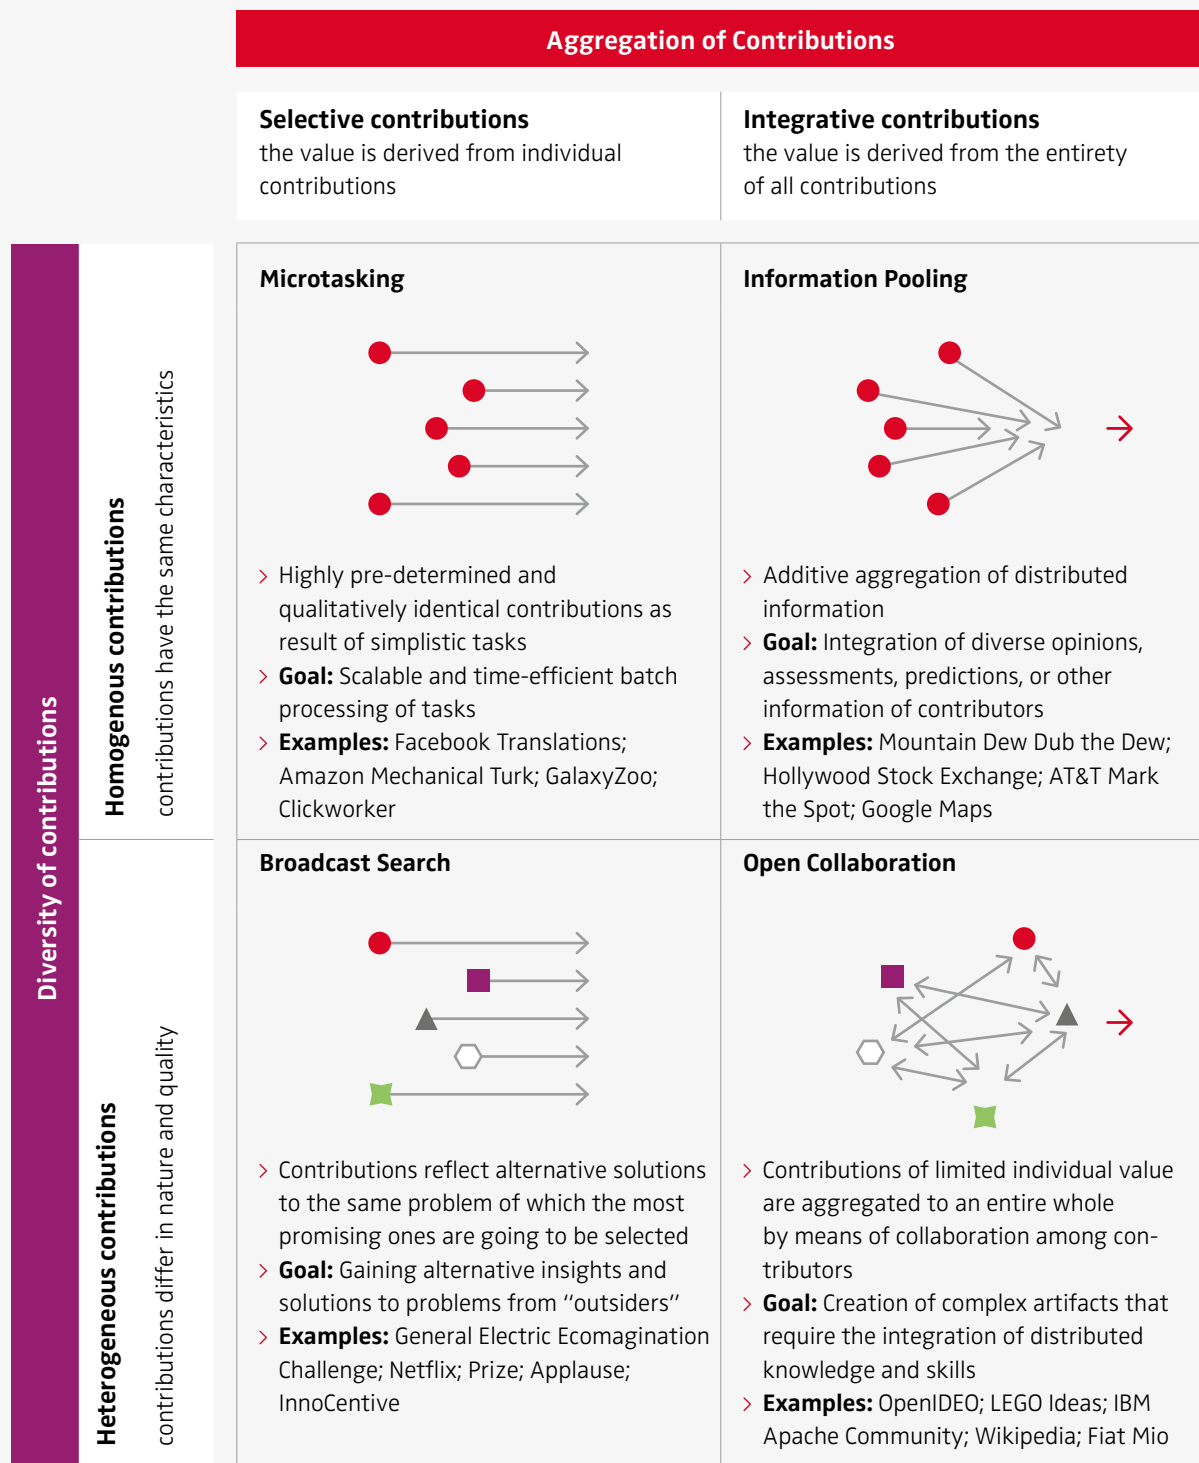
Aggregation of Contributions

Selective contributions
the value is derived from individual contributions

Integrative contributions
the value is derived from the entirety of all contributions

Diversity of contributions

Homogenous contributions
contributions have the same characteristics

Heterogeneous contributions
contributions differ in nature and quality

Microtasking

› Highly pre-determined and qualitatively identical contributions as result of simplistic tasks
› **Goal:** Scalable and time-efficient batch processing of tasks
› **Examples:** Facebook Translations; Amazon Mechanical Turk; GalaxyZoo; Clickworker

Information Pooling

› Additive aggregation of distributed information
› **Goal:** Integration of diverse opinions, assessments, predictions, or other information of contributors
› **Examples:** Mountain Dew Dub the Dew; Hollywood Stock Exchange; AT&T Mark the Spot; Google Maps

Broadcast Search

› Contributions reflect alternative solutions to the same problem of which the most promising ones are going to be selected
› **Goal:** Gaining alternative insights and solutions to problems from "outsiders"
› **Examples:** General Electric Ecomagination Challenge; Netflix; Prize; Applause; InnoCentive

Open Collaboration

› Contributions of limited individual value are aggregated to an entire whole by means of collaboration among contributors
› **Goal:** Creation of complex artifacts that require the integration of distributed knowledge and skills
› **Examples:** OpenIDEO; LEGO Ideas; IBM Apache Community; Wikipedia; Fiat Mio